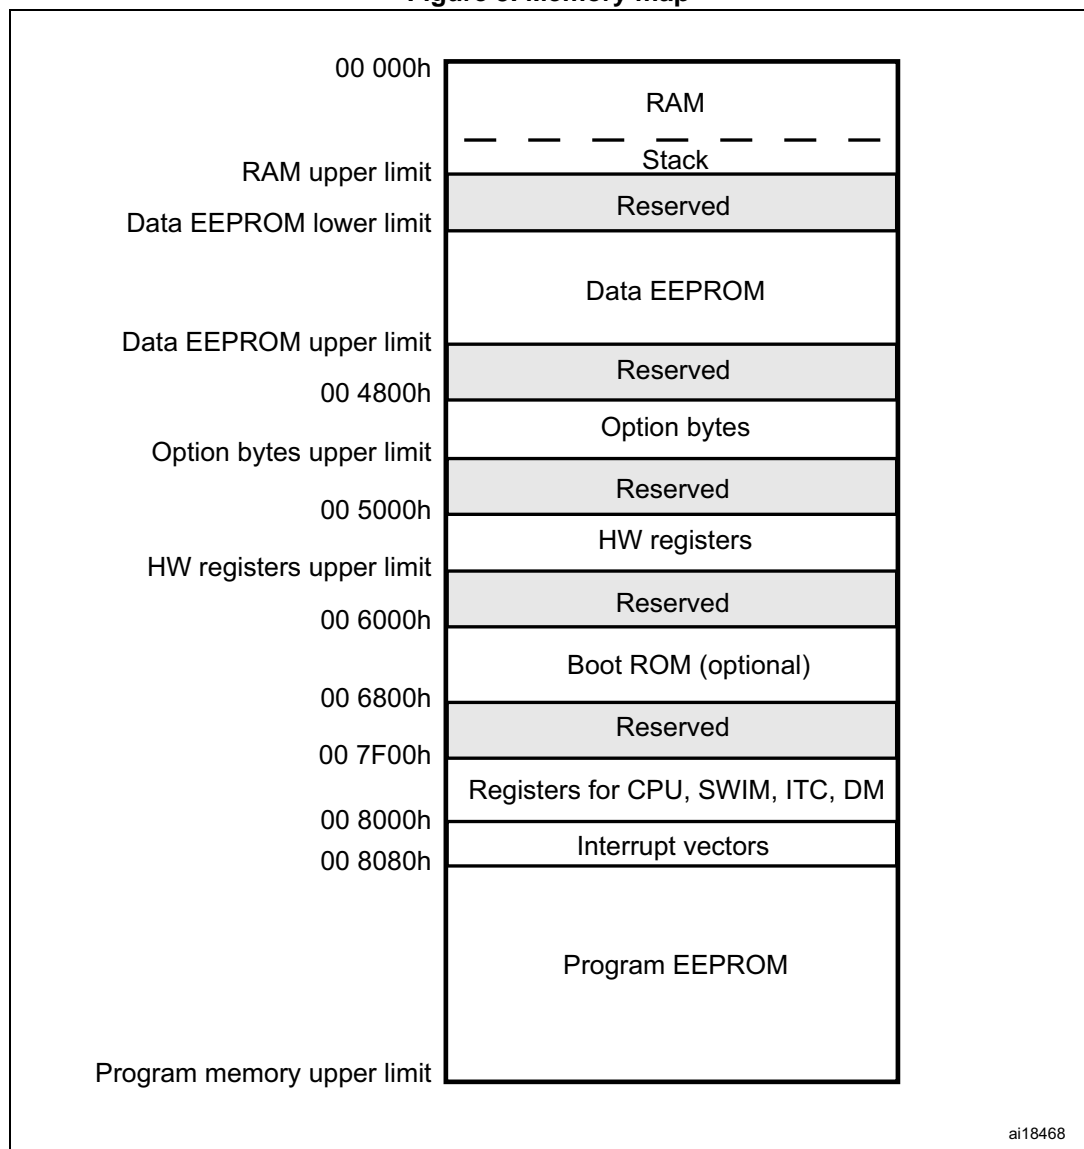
Figure 3. Memory map

00 000h
RAM
Stack
RAM upper limit
Reserved
Data EEPROM lower limit
Data EEPROM
Data EEPROM upper limit
Reserved
00 4800h
Option bytes
Option bytes upper limit
Reserved
00 5000h
HW registers
HW registers upper limit
Reserved
00 6000h
Boot ROM (optional)
00 6800h
Reserved
00 7F00h
Registers for CPU, SWIM, ITC, DM
00 8000h
Interrupt vectors
00 8080h
Program EEPROM
Program memory upper limit

ai18468